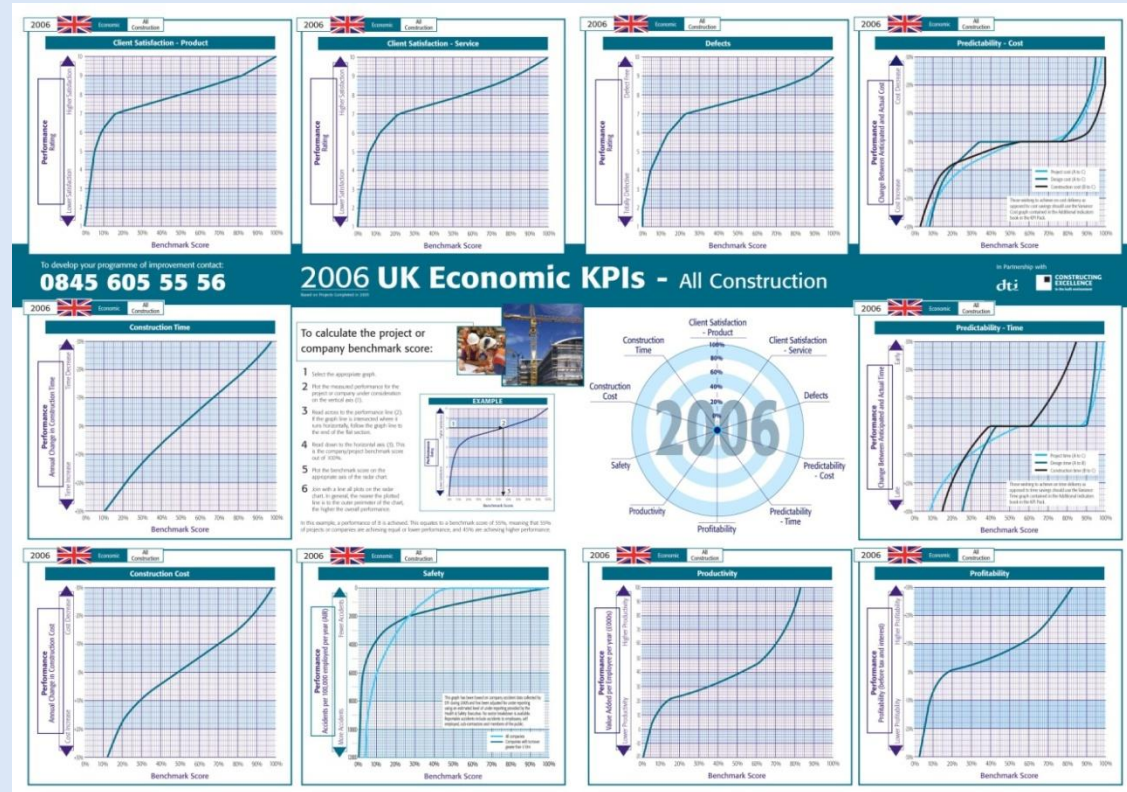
2006 Economic All Construction
Client Satisfaction - Product
Performance Rating
Higher Satisfaction
Lower Satisfaction
Benchmark Score

2006 Economic All Construction
Client Satisfaction - Service
Performance Rating
Higher Satisfaction
Lower Satisfaction
Benchmark Score

2006 Economic All Construction
Defects
Performance Rating
Defect Free
Totally Defective
Benchmark Score

2006 Economic All Construction
Predictability - Cost
Performance Change Between Anticipated and Actual Cost
Cost Decrease
Cost Increase
Project cost (A to C)
Design cost (A to C)
Construction cost (B to C)
Benchmark Score

To develop your programme of improvement contact:
0845 605 55 56
2006 UK Economic KPIs - All Construction
In Partnership with
dti
CONSTRUCTING EXCELLENCE

2006 Economic All Construction
Construction Time
Performance Annual Change in Construction Time
Time Decrease
Time Increase
Benchmark Score

To calculate the project or company benchmark score:
1 Select the appropriate graph.
2 Plot the measured performance for the project or company under consideration on the vertical axis (1).
3 Read across to the performance line (2). If the graph line is intersected where it runs horizontally, follow the graph line to the end of the flat section.
4 Read down to the horizontal axis (3). This is the company/project benchmark score out of 100%.
5 Plot the benchmark score on the appropriate axis of the radar chart.
6 Join with a line all plots on the radar chart. In general, the nearer the plotted line is to the outer perimeter of the chart, the higher the overall performance.
EXAMPLE
In this example, a performance of 8 is achieved. This equates to a benchmark score of 55%, meaning that 55% of projects or companies are achieving equal or lower performance, and 45% are achieving higher performance.

Client Satisfaction - Product
Client Satisfaction - Service
Defects
Predictability - Cost
Predictability - Time
Profitability
Productivity
Safety
Construction Cost
Construction Time
100%
80%
60%
40%
20%
2006

2006 Economic All Construction
Predictability - Time
Performance Change Between Anticipated and Actual Time
Early
Late
Project time (A to C)
Design time (A to B)
Construction time (B to C)
Benchmark Score

2006 Economic All Construction
Construction Cost
Performance Annual Change in Construction Cost
Cost Decrease
Cost Increase
Benchmark Score

2006 Economic All Construction
Safety
Performance Accidents per 100,000 employed per year (AIR)
Fewer Accidents
More Accidents
All companies
Companies with turnover greater than £13m
Benchmark Score

2006 Economic All Construction
Productivity
Performance Value Added per Employee per year (£000s)
Higher Productivity
Lower Productivity
Benchmark Score

2006 Economic All Construction
Profitability
Performance Profitability (before tax and interest)
Higher Profitability
Lower Profitability
Benchmark Score